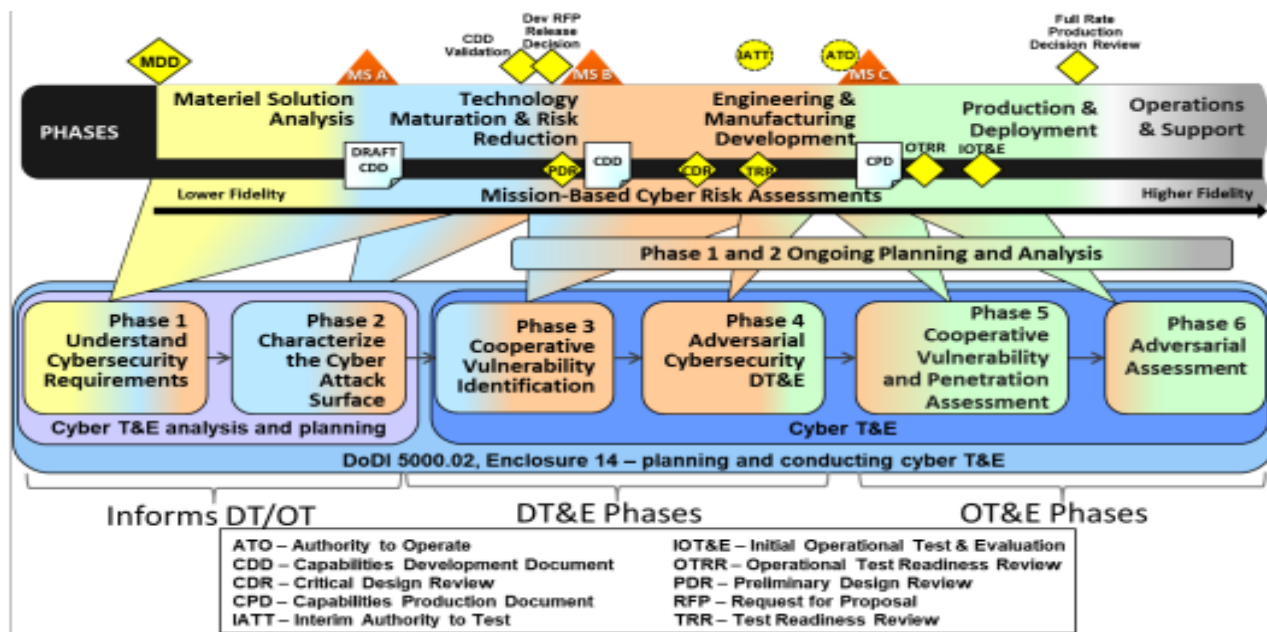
MDD

MS A

CDD Validation

Dev RFP Release Decision

MS B

IATT

ATO

MS C

Full Rate Production Decision Review

PHASES

Materiel Solution Analysis

Technology Maturation & Risk Reduction

Engineering & Manufacturing Development

Production & Deployment

Operations & Support

DRAFT CDD

PDR

CDD

CDR

TRR

CPD

OTRR

IOT&E

Lower Fidelity

Mission-Based Cyber Risk Assessments

Higher Fidelity

Phase 1 and 2 Ongoing Planning and Analysis

Phase 1 Understand Cybersecurity Requirements

Phase 2 Characterize the Cyber Attack Surface

Cyber T&E analysis and planning

Phase 3 Cooperative Vulnerability Identification

Phase 4 Adversarial Cybersecurity DT&E

Phase 5 Cooperative Vulnerability and Penetration Assessment

Phase 6 Adversarial Assessment

Cyber T&E

DoDI 5000.02, Enclosure 14 – planning and conducting cyber T&E

Informs DT/OT

DT&E Phases

OT&E Phases

ATO – Authority to Operate
CDD – Capabilities Development Document
CDR – Critical Design Review
CPD – Capabilities Production Document
IATT – Interim Authority to Test

IOT&E – Initial Operational Test & Evaluation
OTRR – Operational Test Readiness Review
PDR – Preliminary Design Review
RFP – Request for Proposal
TRR – Test Readiness Review